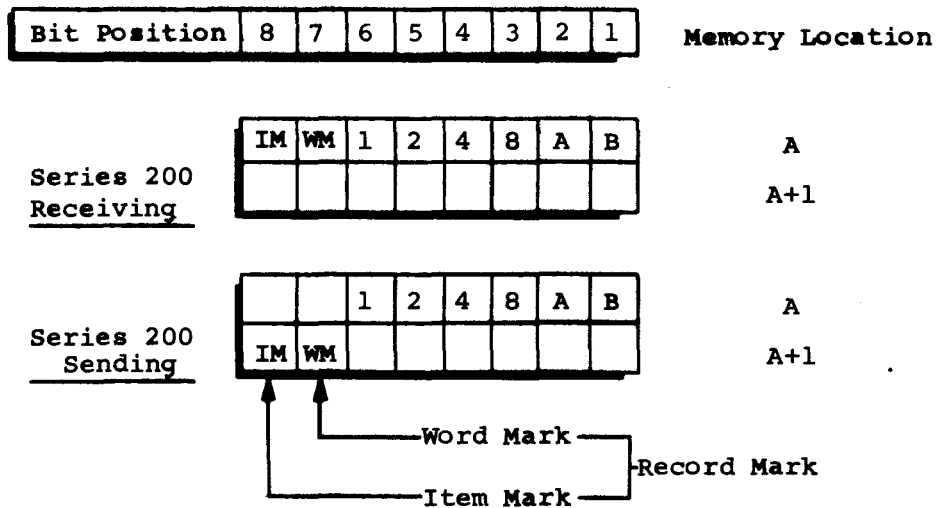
| Bit Position | 8 | 7 | 6 | 5 | 4 | 3 | 2 | 1 |
|---|---|---|---|---|---|---|---|---|

Memory Location

Series 200 Receiving

| IM | WM | 1 | 2 | 4 | 8 | A | B |
|---|---|---|---|---|---|---|---|
| | | | | | | | |

A
A+1

Series 200 Sending

| | | 1 | 2 | 4 | 8 | A | B |
|---|---|---|---|---|---|---|---|
| IM | WM | | | | | | |

A
A+1

Word Mark
Record Mark
Item Mark